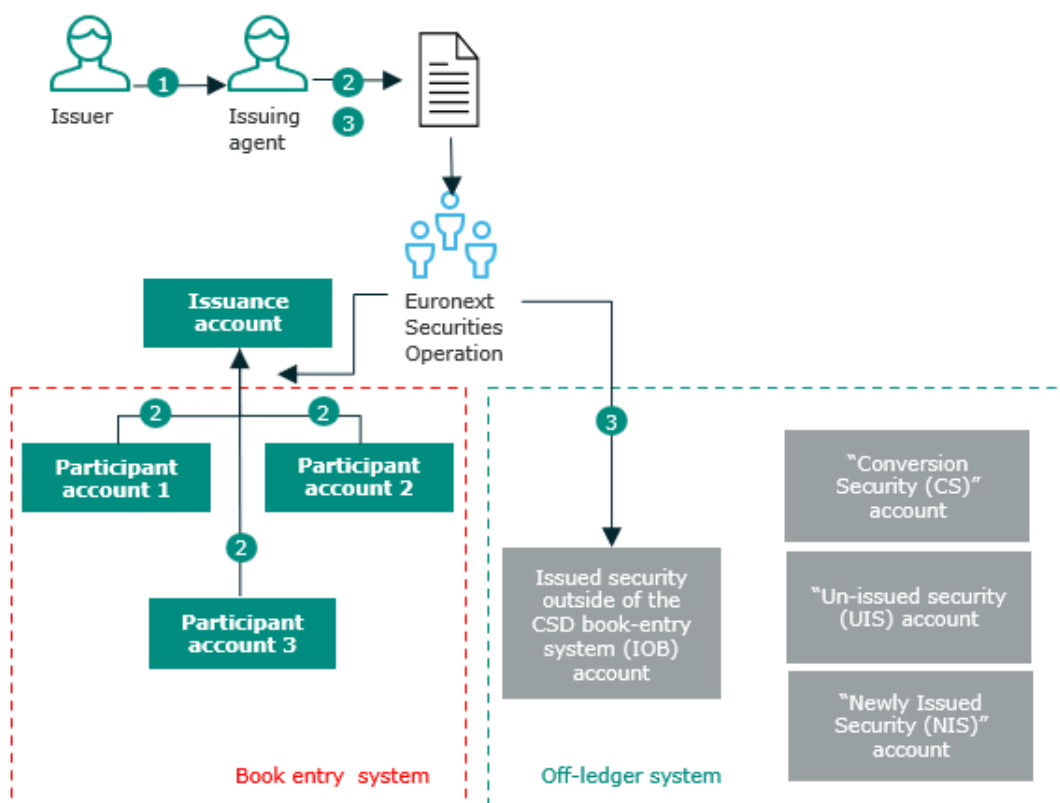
Issuer
1
Issuing agent
2
3
Euronext Securities Operation
Issuance account
2
2
Participant account 1
Participant account 2
2
Participant account 3
3
Issued security outside of the CSD book-entry system (IOB) account
"Conversion Security (CS)" account
"Un-issued security (UIS) account
"Newly Issued Security (NIS)" account
Book entry system
Off-ledger system